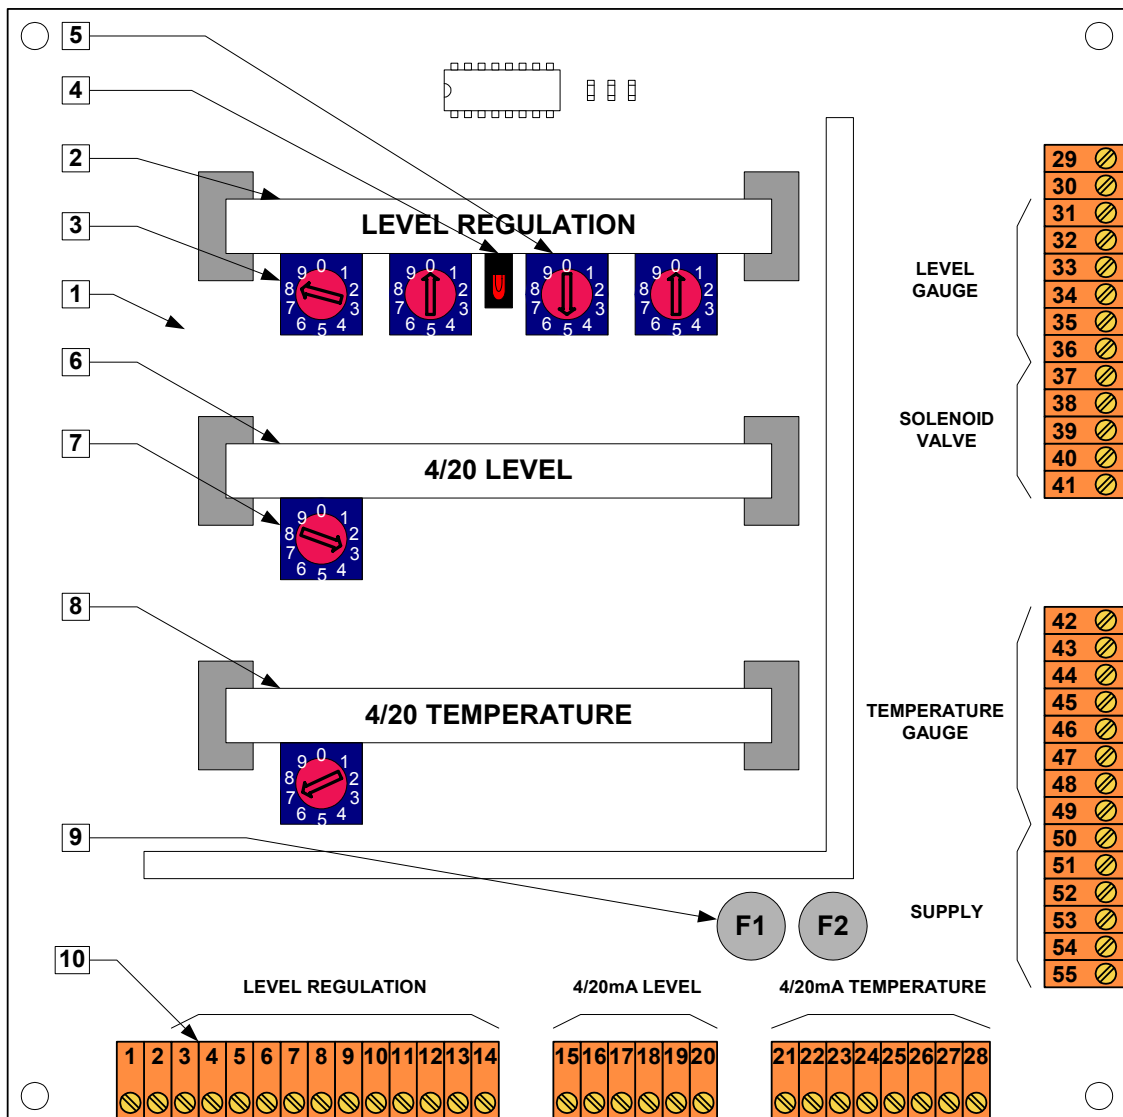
5
4
2
LEVEL REGULATION
3
9 0 1
8 2
7 3
6 5 4
9 0 1
8 2
7 3
6 5 4
9 0 1
8 2
7 3
6 5 4
9 0 1
8 2
7 3
6 5 4
1
6
4/20 LEVEL
7
9 0 1
8 2
7 3
6 5 4
8
4/20 TEMPERATURE
9 0 1
8 2
7 3
6 5 4
9
F1
F2
10

29
30
31
32
33
34
35
36
37
38
39
40
41
LEVEL GAUGE
SOLENOID VALVE
42
43
44
45
46
47
48
49
50
51
52
53
54
55
TEMPERATURE GAUGE
SUPPLY

LEVEL REGULATION
4/20mA LEVEL
4/20mA TEMPERATURE
1 2 3 4 5 6 7 8 9 10 11 12 13 14
15 16 17 18 19 20
21 22 23 24 25 26 27 28